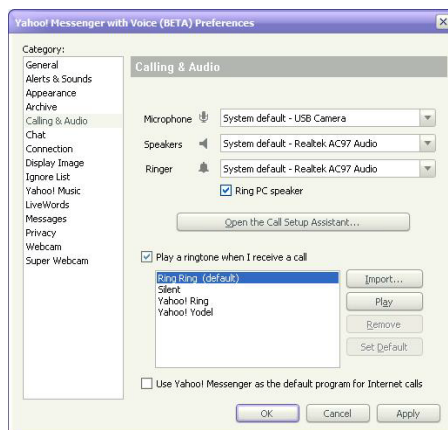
Yahoo! Messenger with Voice (BETA) Preferences

Category:

General
Alerts & Sounds
Appearance
Archive
Calling & Audio
Chat
Connection
Display Image
Ignore List
Yahoo! Music
LiveWords
Messages
Privacy
Webcam
Super Webcam

Calling & Audio

Microphone: System default - USB Camera

Speakers: System default - Realtek AC97 Audio

Ringer: System default - Realtek AC97 Audio

Ring PC speaker

Open the Call Setup Assistant...

Play a ringtone when I receive a call

Ring Ring (default)
Silent
Yahoo! Ring
Yahoo! Yodel

Import...

Play

Remove

Set Default

Use Yahoo! Messenger as the default program for Internet calls

OK

Cancel

Apply